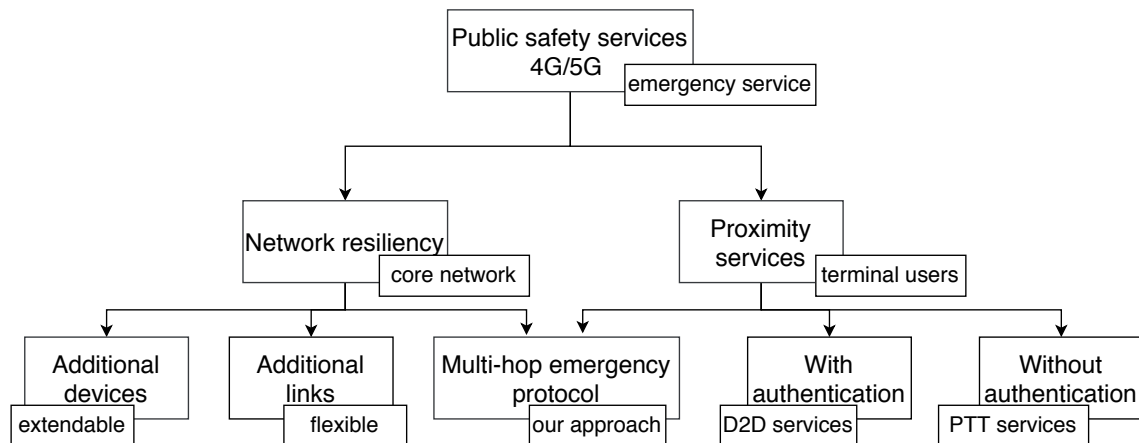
Public safety services 4G/5G
emergency service

Network resiliency
core network

Proximity services
terminal users

Additional devices
extendable

Additional links
flexible

Multi-hop emergency protocol
our approach

With authentication
D2D services

Without authentication
PTT services